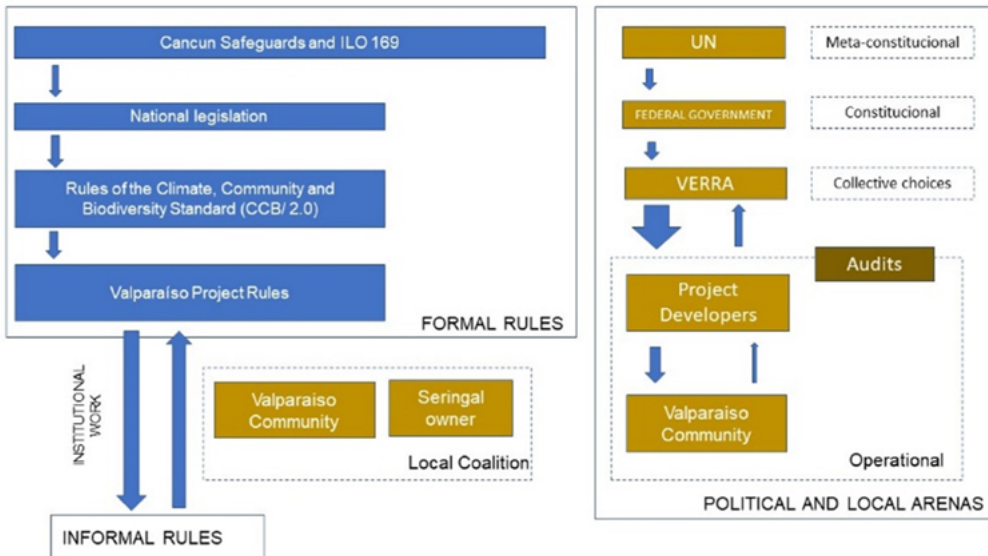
Cancun Safeguards and ILO 169

National legislation

Rules of the Climate, Community and Biodiversity Standard (CCB/ 2.0)

Valparaíso Project Rules

FORMAL RULES

INSTITUTIONAL WORK

Valparaiso Community

Seringal owner

Local Coalition

INFORMAL RULES

UN

Meta-constitucional

FEDERAL GOVERNMENT

Constitucional

VERRA

Collective choices

Audits

Project Developers

Valparaiso Community

Operational

POLITICAL AND LOCAL ARENAS